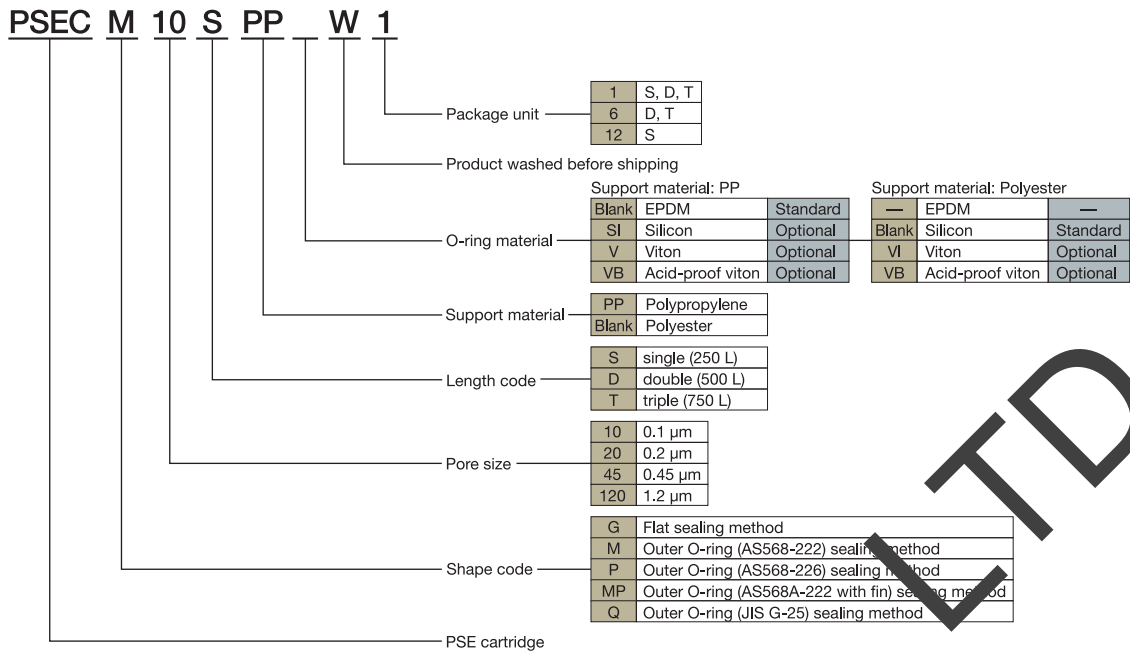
PSEC M 10 S PP _ W 1

Package unit

| 1 | S, D, T |
|---|---|
| 6 | D, T |
| 12 | S |

Product washed before shipping

O-ring material

Support material: PP

| Blank | EPDM | Standard |
|---|---|---|
| SI | Silicon | Optional |
| V | Viton | Optional |
| VB | Acid-proof viton | Optional |

Support material: Polyester

| — | EPDM | — |
|---|---|---|
| Blank | Silicon | Standard |
| VI | Viton | Optional |
| VB | Acid-proof viton | Optional |

Support material

| PP | Polypropylene |
|---|---|
| Blank | Polyester |

Length code

| S | single (250 L) |
|---|---|
| D | double (500 L) |
| T | triple (750 L) |

Pore size

| 10 | 0.1 µm |
|---|---|
| 20 | 0.2 µm |
| 45 | 0.45 µm |
| 120 | 1.2 µm |

Shape code

| G | Flat sealing method |
|---|---|
| M | Outer O-ring (AS568-222) sealing method |
| P | Outer O-ring (AS568-226) sealing method |
| MP | Outer O-ring (AS568A-222 with fin) sealing method |
| Q | Outer O-ring (JIS G-25) sealing method |

PSE cartridge

LTD